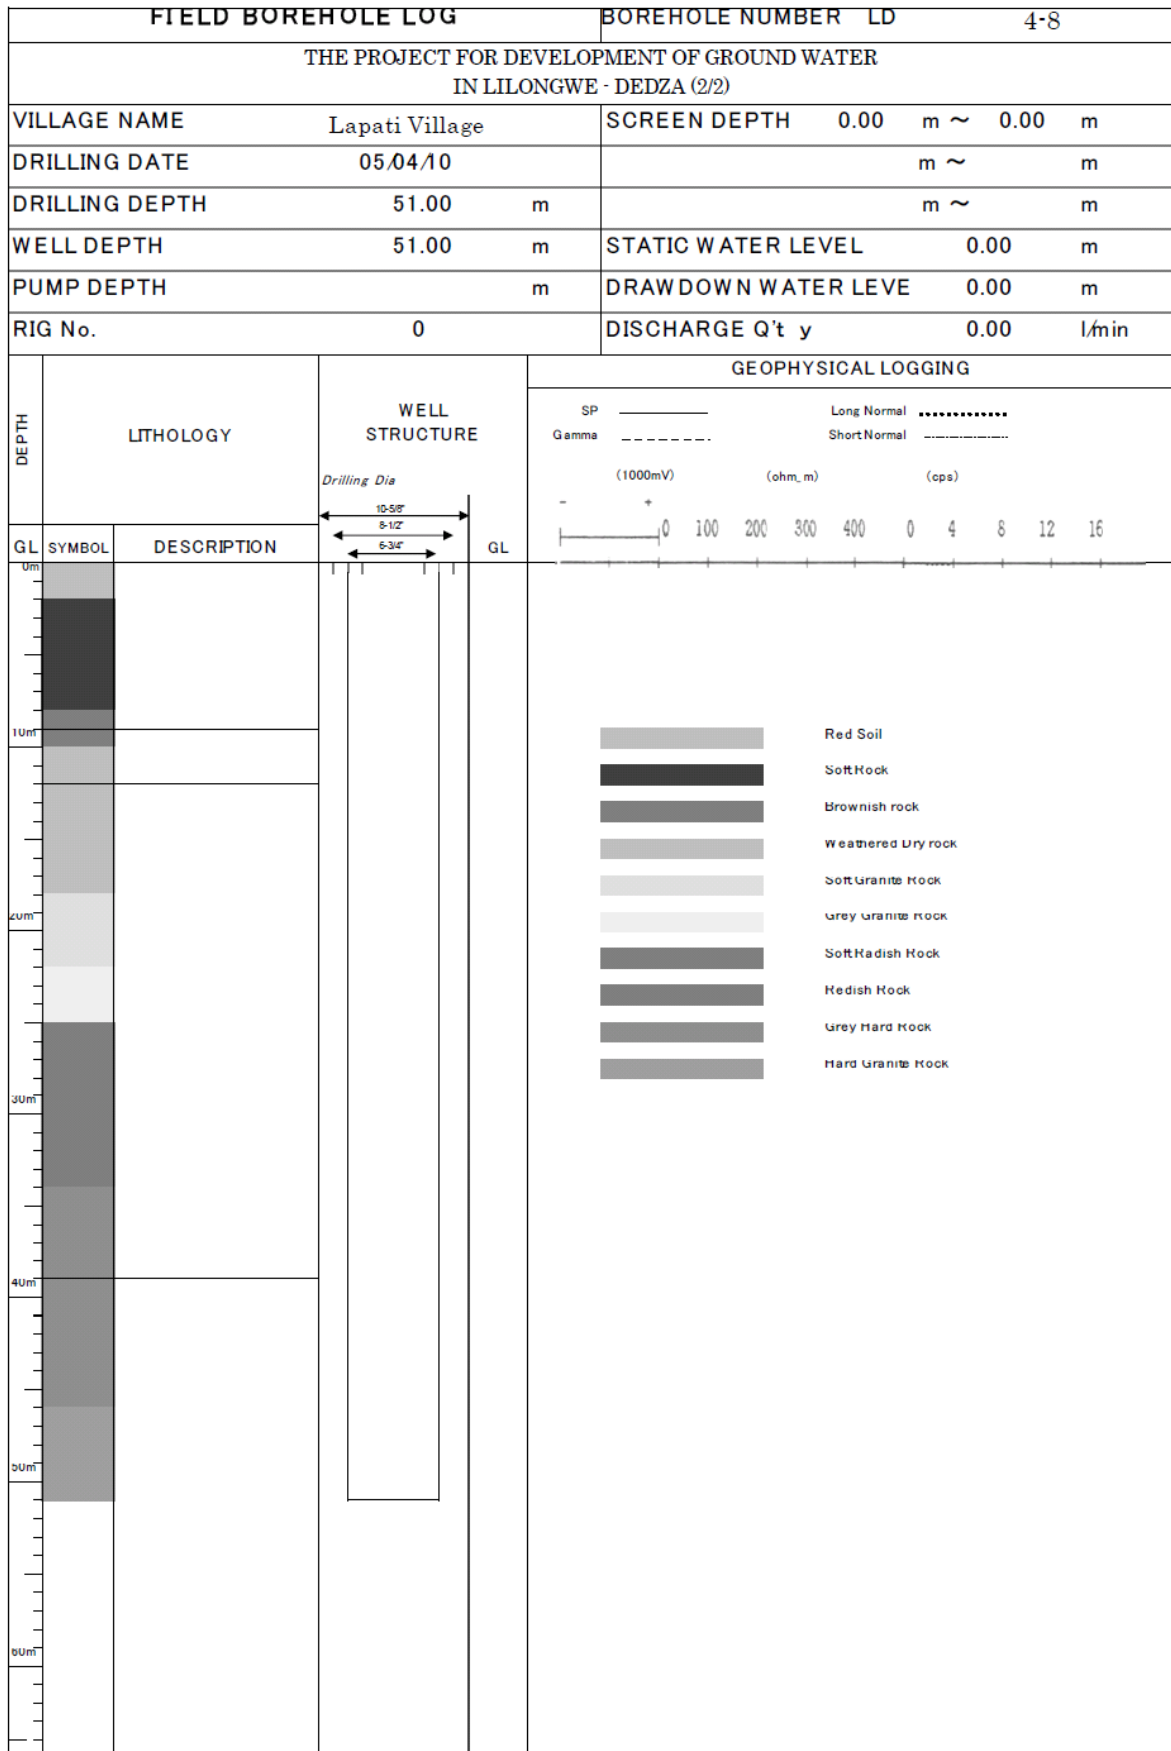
FIELD BOREHOLE LOG

BOREHOLE NUMBER LD 4-8

THE PROJECT FOR DEVELOPMENT OF GROUND WATER IN LILONGWE - DEDZA (2/2)

| VILLAGE NAME | Lapati Village | | SCREEN DEPTH | 0.00 m ～ 0.00 | m |
|---|---|---|---|---|---|
| DRILLING DATE | 05/04/10 | | | m ～ | m |
| DRILLING DEPTH | 51.00 | m | | m ～ | m |
| WELL DEPTH | 51.00 | m | STATIC WATER LEVEL | 0.00 | m |
| PUMP DEPTH | | m | DRAWDOWN WATER LEVE | 0.00 | m |
| RIG No. | 0 | | DISCHARGE Q't y | 0.00 | l/min |

DEPTH

LITHOLOGY

WELL STRUCTURE

Drilling Dia

10-5/8"
8-1/2"
6-3/4"

GEOPHYSICAL LOGGING

SP
Gamma
Long Normal
Short Normal

(1000mV) (ohm_m) (cps)

- +

0 100 200 300 400 0 4 8 12 16

GL SYMBOL DESCRIPTION GL

0m
10m
20m
30m
40m
50m
60m

Red Soil
Soft Rock
Brownish rock
Weathered Dry rock
Soft Granite Rock
Grey Granite Rock
Soft Radish Rock
Redish Rock
Grey Hard Rock
Hard Granite Rock